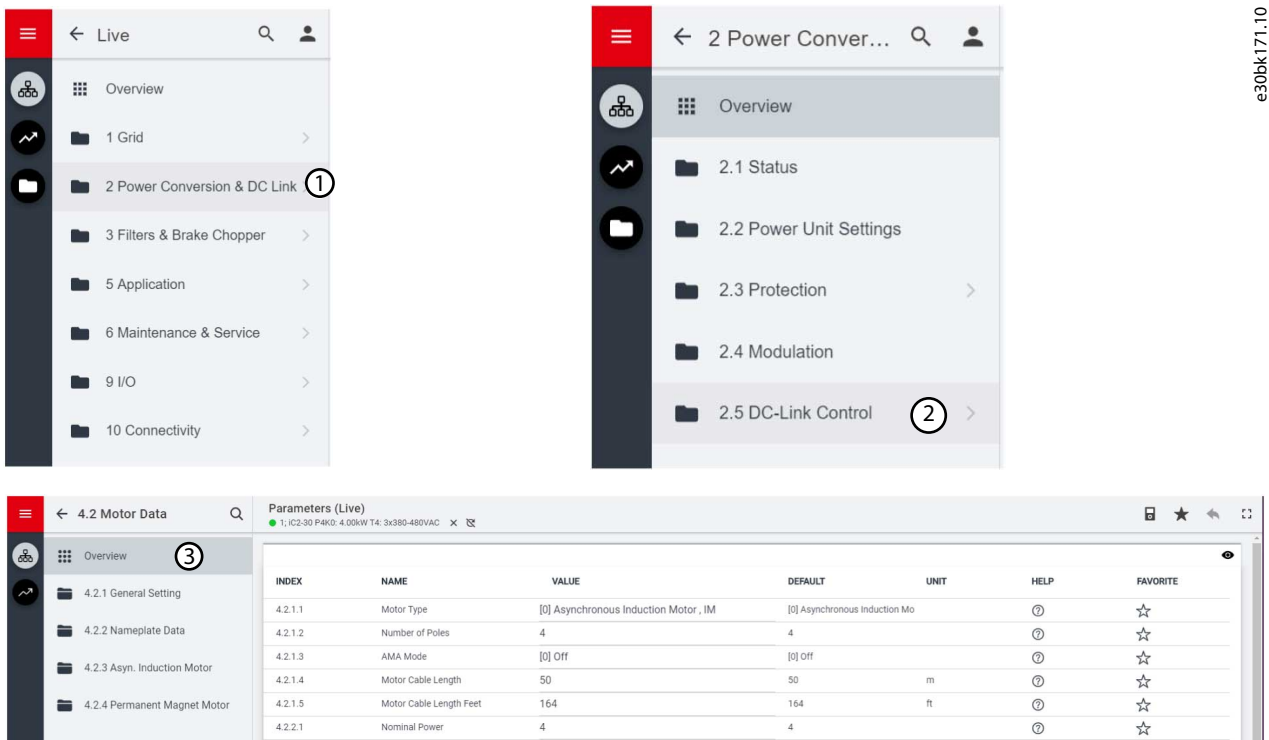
Live

Overview

1 Grid

2 Power Conversion & DC Link ①

3 Filters & Brake Chopper

5 Application

6 Maintenance & Service

9 I/O

10 Connectivity

2 Power Conver...

Overview

2.1 Status

2.2 Power Unit Settings

2.3 Protection

2.4 Modulation

2.5 DC-Link Control ②

e30bk171.10

4.2 Motor Data

Overview ③

4.2.1 General Setting

4.2.2 Nameplate Data

4.2.3 Asyn. Induction Motor

4.2.4 Permanent Magnet Motor

Parameters (Live)
1; iC2-30 P4K0: 4.00kW T4: 3x380-480VAC

| INDEX | NAME | VALUE | DEFAULT | UNIT | HELP | FAVORITE |
|---|---|---|---|---|---|---|
| 4.2.1.1 | Motor Type | [0] Asynchronous Induction Motor , IM | [0] Asynchronous Induction Mo | | | |
| 4.2.1.2 | Number of Poles | 4 | 4 | | | |
| 4.2.1.3 | AMA Mode | [0] Off | [0] Off | | | |
| 4.2.1.4 | Motor Cable Length | 50 | 50 | m | | |
| 4.2.1.5 | Motor Cable Length Feet | 164 | 164 | ft | | |
| 4.2.2.1 | Nominal Power | 4 | 4 | | | |